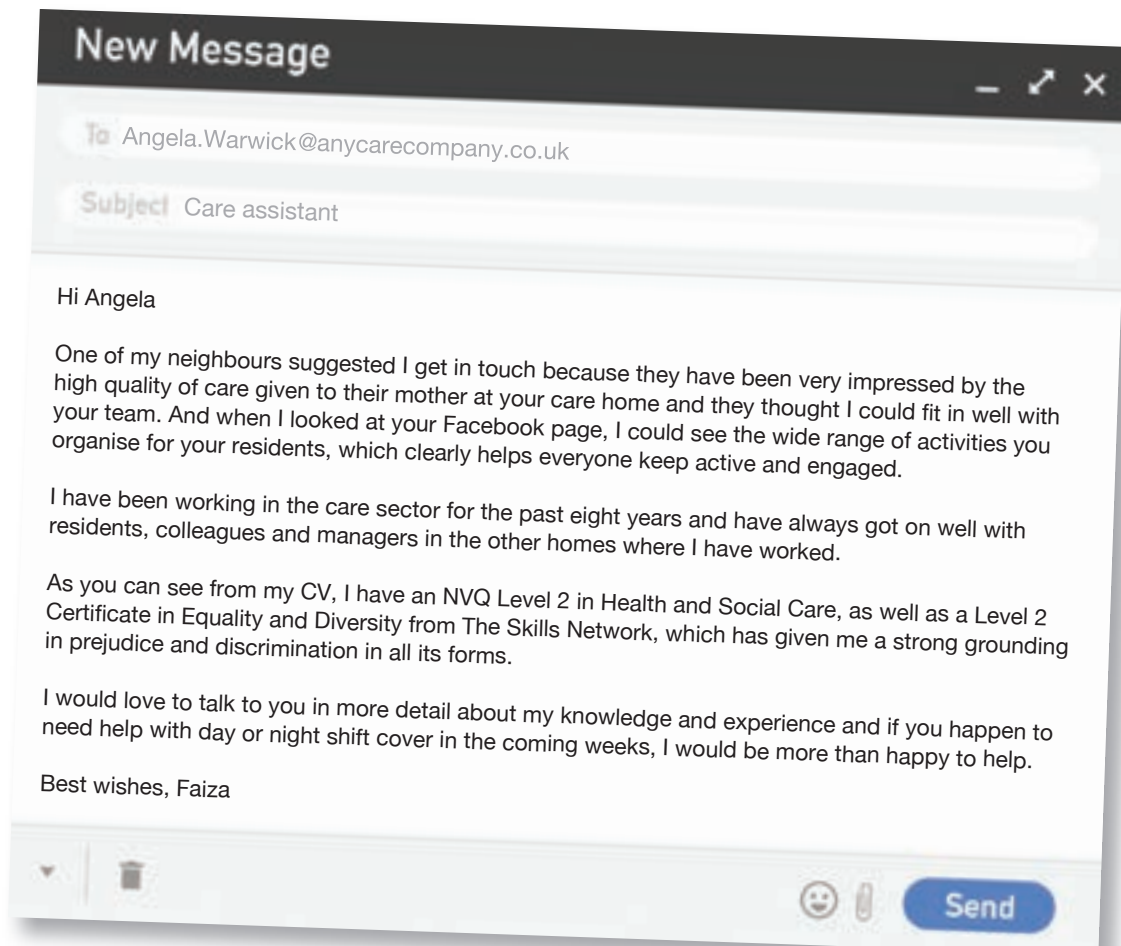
New Message

To Angela.Warwick@anycarecompany.co.uk

Subject Care assistant

Hi Angela

One of my neighbours suggested I get in touch because they have been very impressed by the high quality of care given to their mother at your care home and they thought I could fit in well with your team. And when I looked at your Facebook page, I could see the wide range of activities you organise for your residents, which clearly helps everyone keep active and engaged.

I have been working in the care sector for the past eight years and have always got on well with residents, colleagues and managers in the other homes where I have worked.

As you can see from my CV, I have an NVQ Level 2 in Health and Social Care, as well as a Level 2 Certificate in Equality and Diversity from The Skills Network, which has given me a strong grounding in prejudice and discrimination in all its forms.

I would love to talk to you in more detail about my knowledge and experience and if you happen to need help with day or night shift cover in the coming weeks, I would be more than happy to help.

Best wishes, Faiza

Send